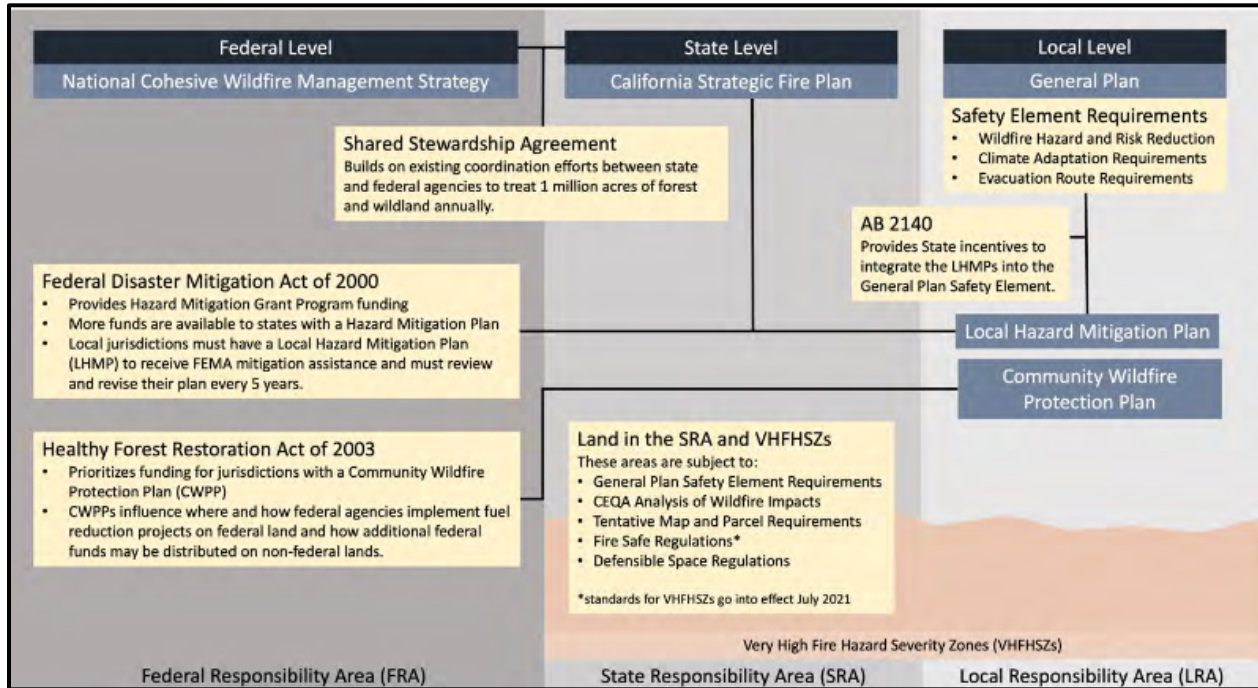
Federal Level
National Cohesive Wildfire Management Strategy

State Level
California Strategic Fire Plan

Local Level
General Plan

Safety Element Requirements
• Wildfire Hazard and Risk Reduction
• Climate Adaptation Requirements
• Evacuation Route Requirements

Shared Stewardship Agreement
Builds on existing coordination efforts between state and federal agencies to treat 1 million acres of forest and wildland annually.

AB 2140
Provides State incentives to integrate the LHMPs into the General Plan Safety Element.

Federal Disaster Mitigation Act of 2000
• Provides Hazard Mitigation Grant Program funding
• More funds are available to states with a Hazard Mitigation Plan
• Local jurisdictions must have a Local Hazard Mitigation Plan (LHMP) to receive FEMA mitigation assistance and must review and revise their plan every 5 years.

Local Hazard Mitigation Plan

Community Wildfire Protection Plan

Healthy Forest Restoration Act of 2003
• Prioritizes funding for jurisdictions with a Community Wildfire Protection Plan (CWPP)
• CWPPs influence where and how federal agencies implement fuel reduction projects on federal land and how additional federal funds may be distributed on non-federal lands.

Land in the SRA and VHFHSZs
These areas are subject to:
• General Plan Safety Element Requirements
• CEQA Analysis of Wildfire Impacts
• Tentative Map and Parcel Requirements
• Fire Safe Regulations*
• Defensible Space Regulations

*standards for VHFHSZs go into effect July 2021

Very High Fire Hazard Severity Zones (VHFHSZs)

Federal Responsibility Area (FRA)

State Responsibility Area (SRA)

Local Responsibility Area (LRA)